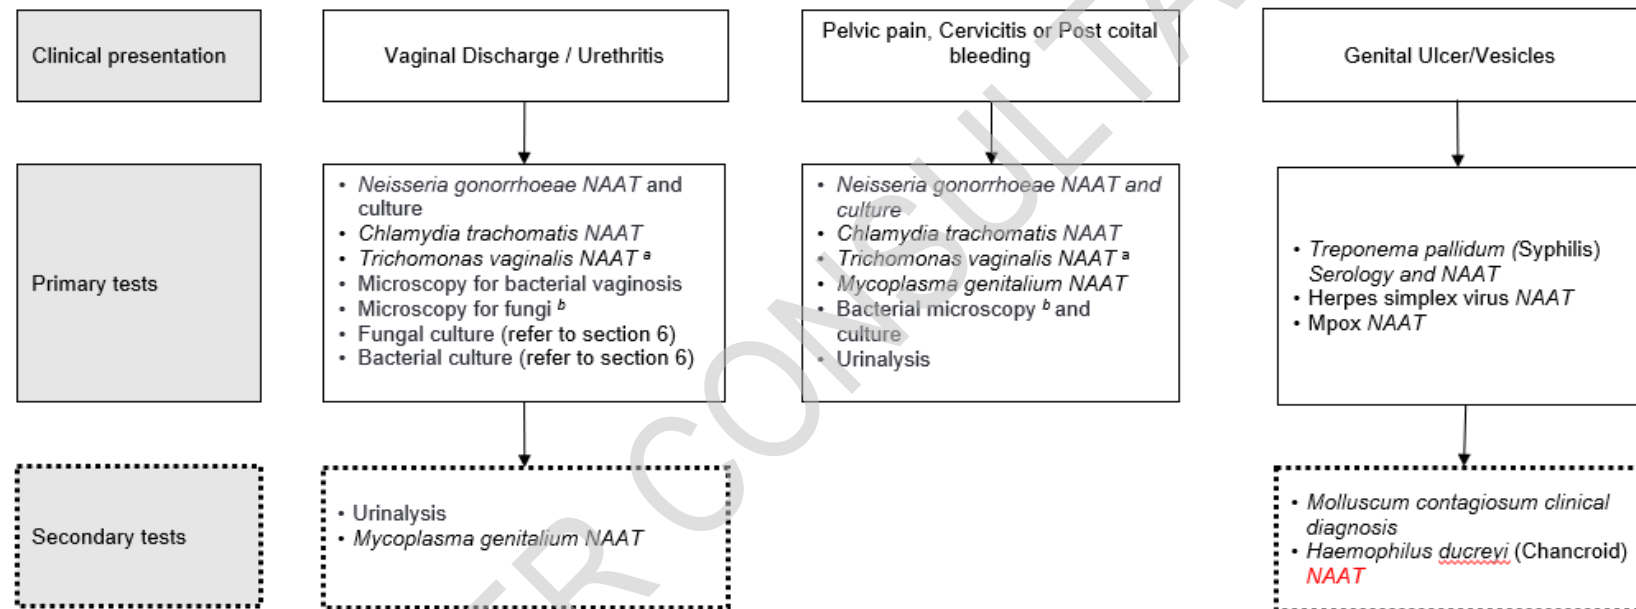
Clinical presentation

Vaginal Discharge / Urethritis

Pelvic pain, Cervicitis or Post coital bleeding

Genital Ulcer/Vesicles

Primary tests

- Neisseria gonorrhoeae NAAT and culture
- Chlamydia trachomatis NAAT
- Trichomonas vaginalis NAAT $^{a}$
- Microscopy for bacterial vaginosis
- Microscopy for fungi $^{b}$
- Fungal culture (refer to section 6)
- Bacterial culture (refer to section 6)

- Neisseria gonorrhoeae NAAT and culture
- Chlamydia trachomatis NAAT
- Trichomonas vaginalis NAAT $^{a}$
- Mycoplasma genitalium NAAT
- Bacterial microscopy $^{b}$ and culture
- Urinalysis

- Treponema pallidum (Syphilis) Serology and NAAT
- Herpes simplex virus NAAT
- Mpox NAAT

Secondary tests

- Urinalysis
- Mycoplasma genitalium NAAT

- Molluscum contagiosum clinical diagnosis
- Haemophilus ducreyi (Chancroid) NAAT

FOR CONSULTATION